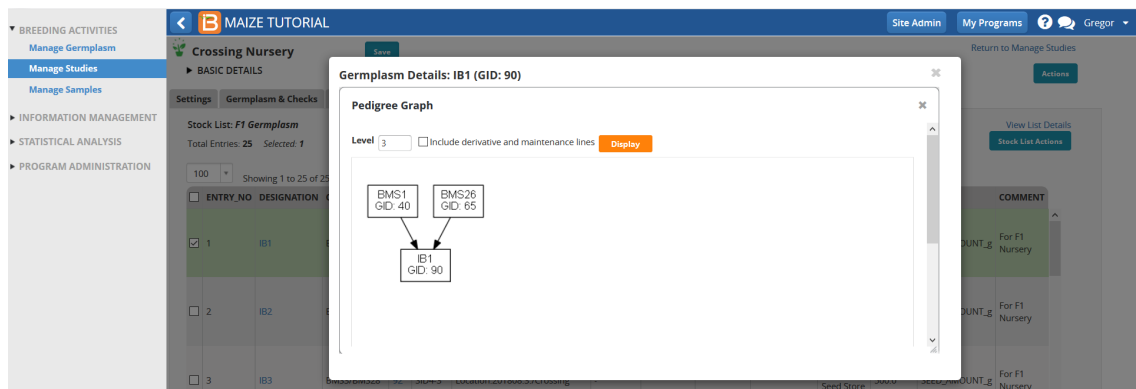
▼ BREEDING ACTIVITIES
Manage Germplasm
Manage Studies
Manage Samples
▶ INFORMATION MANAGEMENT
▶ STATISTICAL ANALYSIS
▶ PROGRAM ADMINISTRATION

MAIZE TUTORIAL
Site Admin
My Programs
Gregor

Crossing Nursery
Save
▶ BASIC DETAILS
Return to Manage Studies
Actions
Settings
Germplasm & Checks
Stock List: F1 Germplasm
Total Entries: 25 Selected: 1
View List Details
Stock List Actions
100
Showing 1 to 25 of 25
ENTRY_NO DESIGNATION
COMMENT
1 IB1 OUNT_g For F1 Nursery
2 IB2 OUNT_g For F1 Nursery
3 IB3 BMS3/BMS28 Location:2018087Crossing Seed Store 500.0 SEED_AMOUNT_g For F1 Nursery

Germplasm Details: IB1 (GID: 90)
Pedigree Graph
Level 3
Include derivative and maintenance lines
Display

BMS1
GID: 40
BMS26
GID: 65
IB1
GID: 90